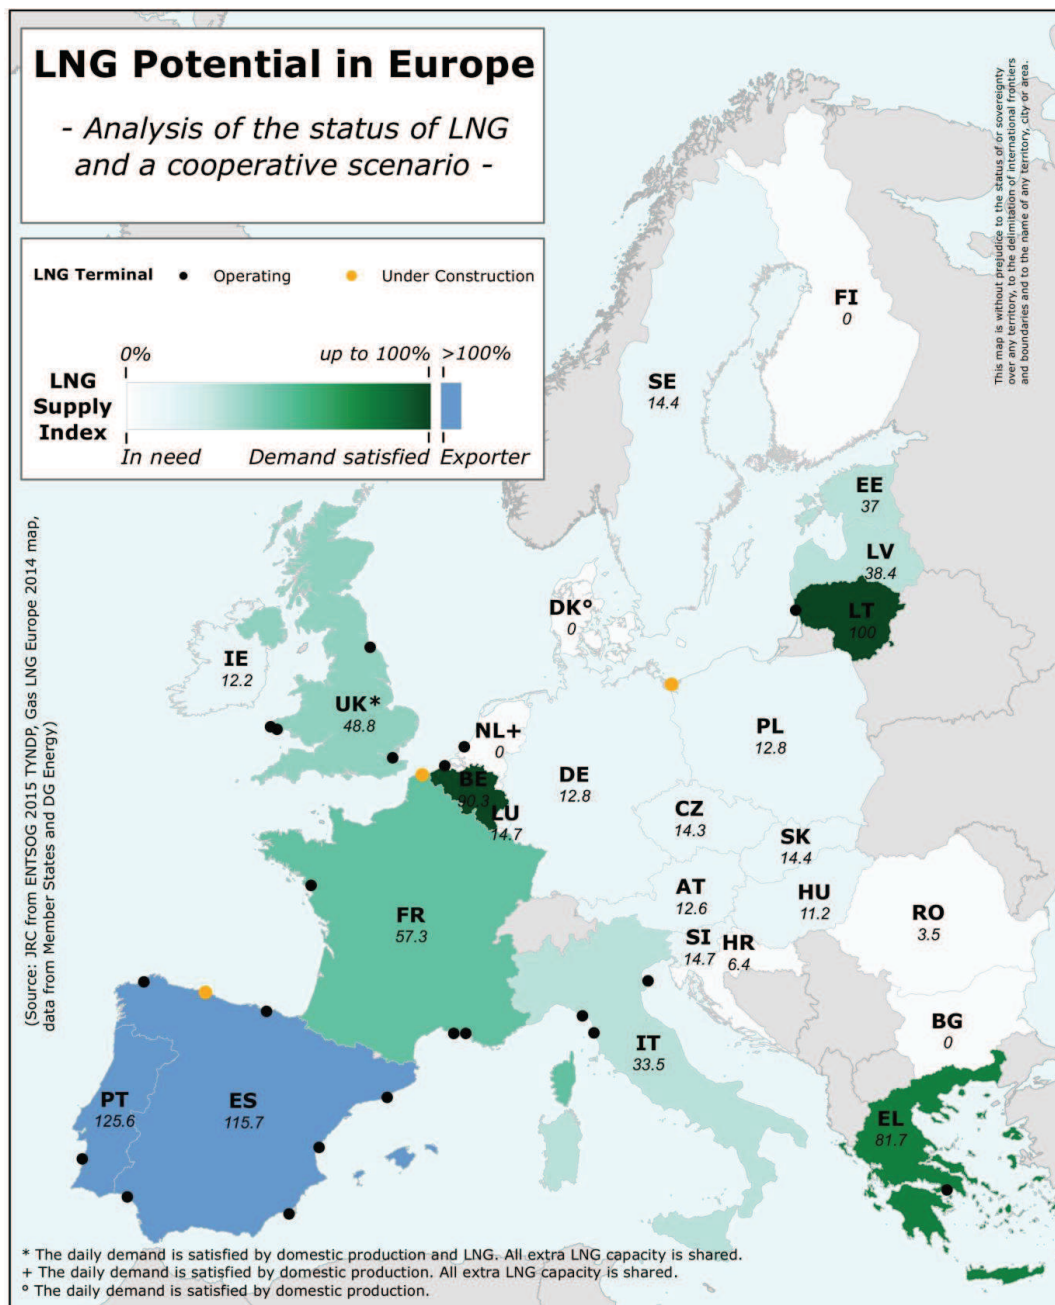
LNG Potential in Europe

- Analysis of the status of LNG and a cooperative scenario -

LNG Terminal • Operating • Under Construction

LNG Supply Index

0% up to 100% >100%

In need Demand satisfied Exporter

This map is without prejudice to the status of or sovereignty over any territory, to the delimitation of international frontiers and boundaries and to the name of any territory, city or area.

(Source: JRC from ENTSOG 2015 TYNDP, Gas LNG Europe 2014 map, data from Member States and DG Energy)

FI
0

SE
14.4

EE
37

LV
38.4

LT
100

DK°
0

IE
12.2

UK*
48.8

NL+
0

BE
90.3

LU
14.7

DE
12.8

PL
12.8

CZ
14.3

SK
14.4

AT
12.6

HU
11.2

RO
3.5

SI
14.7

HR
6.4

FR
57.3

BG
0

IT
33.5

PT
125.6

ES
115.7

EL
81.7

* The daily demand is satisfied by domestic production and LNG. All extra LNG capacity is shared.
+ The daily demand is satisfied by domestic production. All extra LNG capacity is shared.
° The daily demand is satisfied by domestic production.